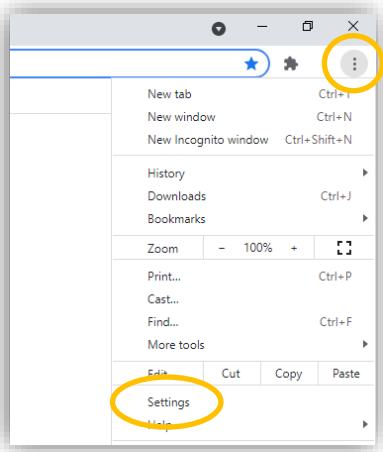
New tab Ctrl+T
New window Ctrl+N
New Incognito window Ctrl+Shift+N

History
Downloads Ctrl+J
Bookmarks

Zoom – 100% +

Print... Ctrl+P
Cast...
Find... Ctrl+F
More tools

Edit Cut Copy Paste

Settings
Help